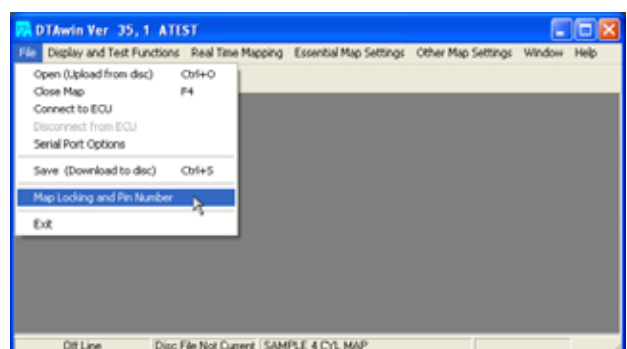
DTAwin Ver 35, 1 ATEST

File Display and Test Functions Real Time Mapping Essential Map Settings Other Map Settings Window Help

Open (Upload from disc) Ctrl+O
Close Map F4
Connect to ECU
Disconnect from ECU
Serial Port Options
Save (Download to disc) Ctrl+S
Map Locking and Pin Number
Exit

Off Line | Disc File Not Current | SAMPLE 4 CYL MAP